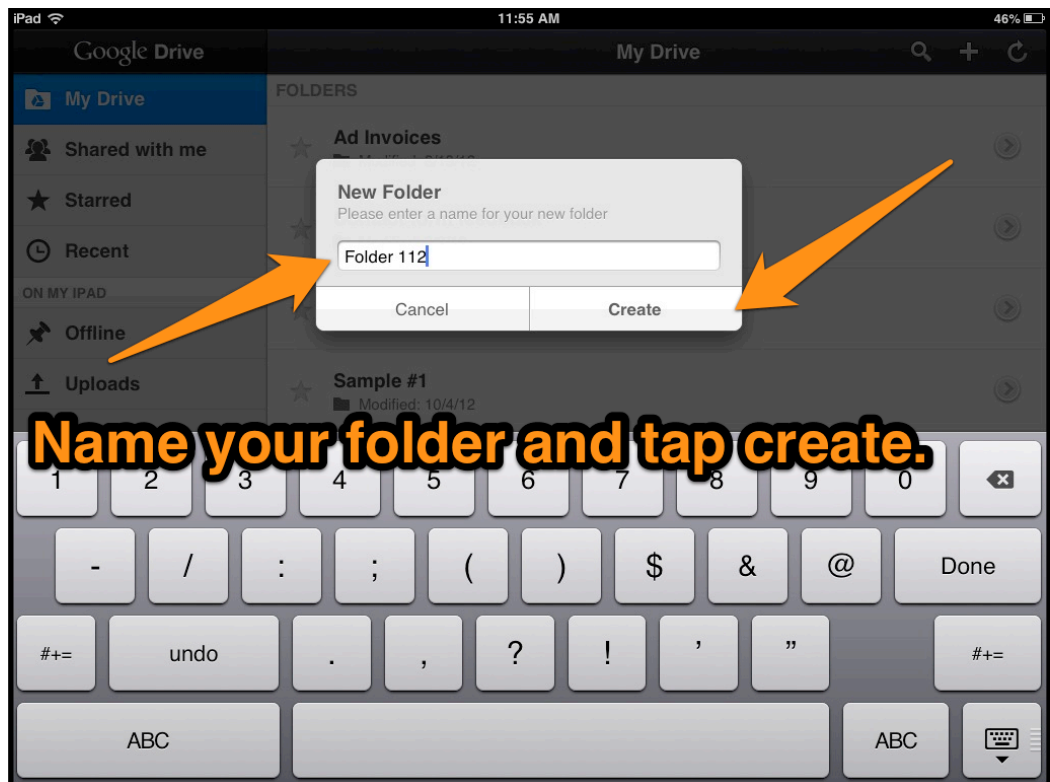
iPad 11:55 AM 46%

Google Drive

My Drive

My Drive

Shared with me

Starred

Recent

ON MY IPAD

Offline

Uploads

FOLDERS

Ad Invoices

Modified: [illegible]

New Folder

Please enter a name for your new folder

Folder 112

Cancel

Create

Sample #1

Modified: 10/4/12

Name your folder and tap create.

1 2 3 4 5 6 7 8 9 0

- / : ; ( ) $ & @ Done

#+= undo . , ? ! ' " #+=

ABC ABC